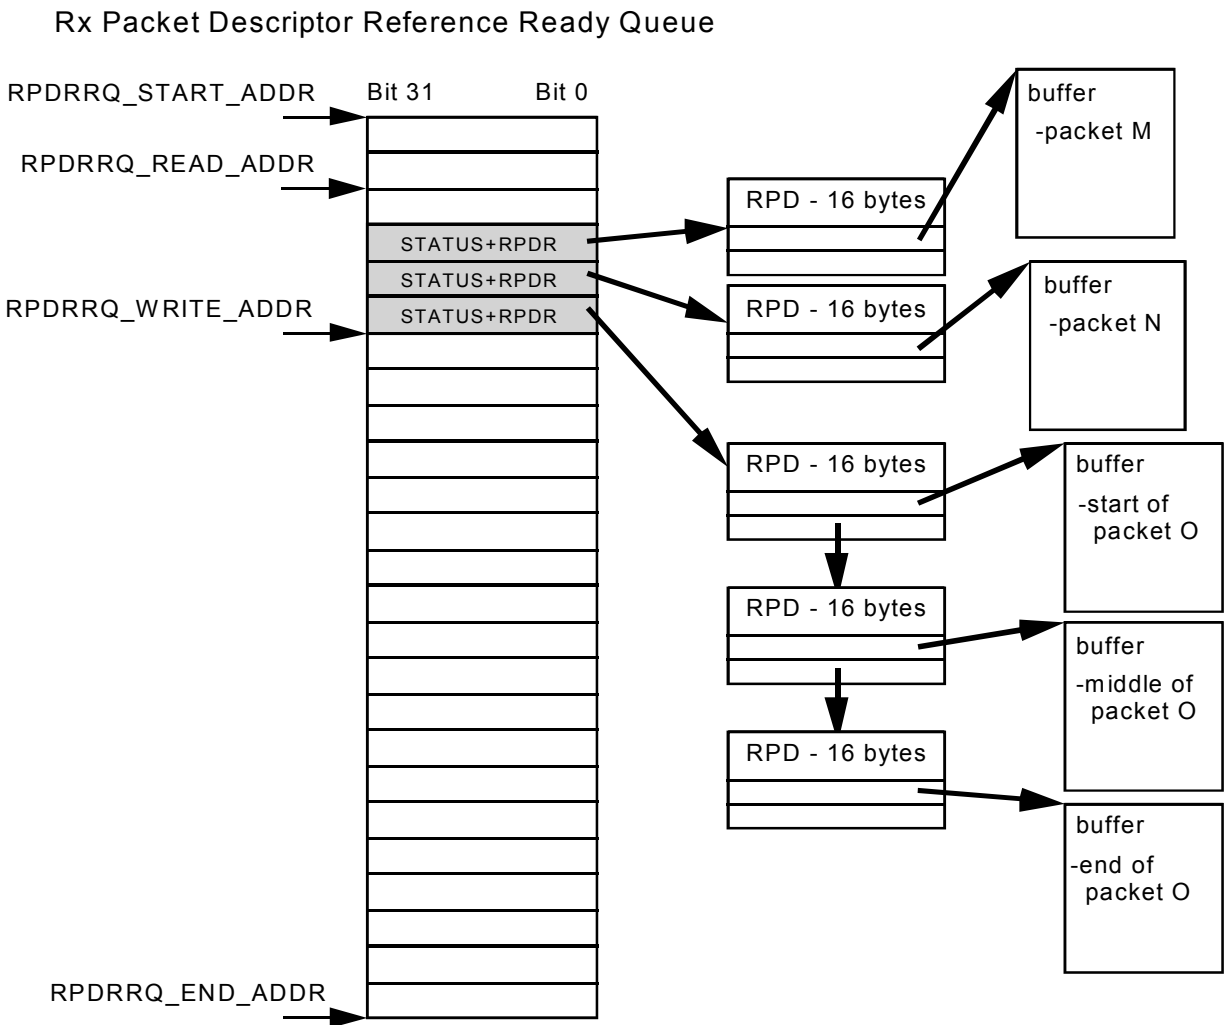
Rx Packet Descriptor Reference Ready Queue

RPDRRQ_START_ADDR

Bit 31

Bit 0

RPDRRQ_READ_ADDR

STATUS+RPDR

STATUS+RPDR

RPDRRQ_WRITE_ADDR

STATUS+RPDR

RPDRRQ_END_ADDR

RPD - 16 bytes

RPD - 16 bytes

RPD - 16 bytes

RPD - 16 bytes

RPD - 16 bytes

buffer
-packet M

buffer
-packet N

buffer
-start of packet O

buffer
-middle of packet O

buffer
-end of packet O